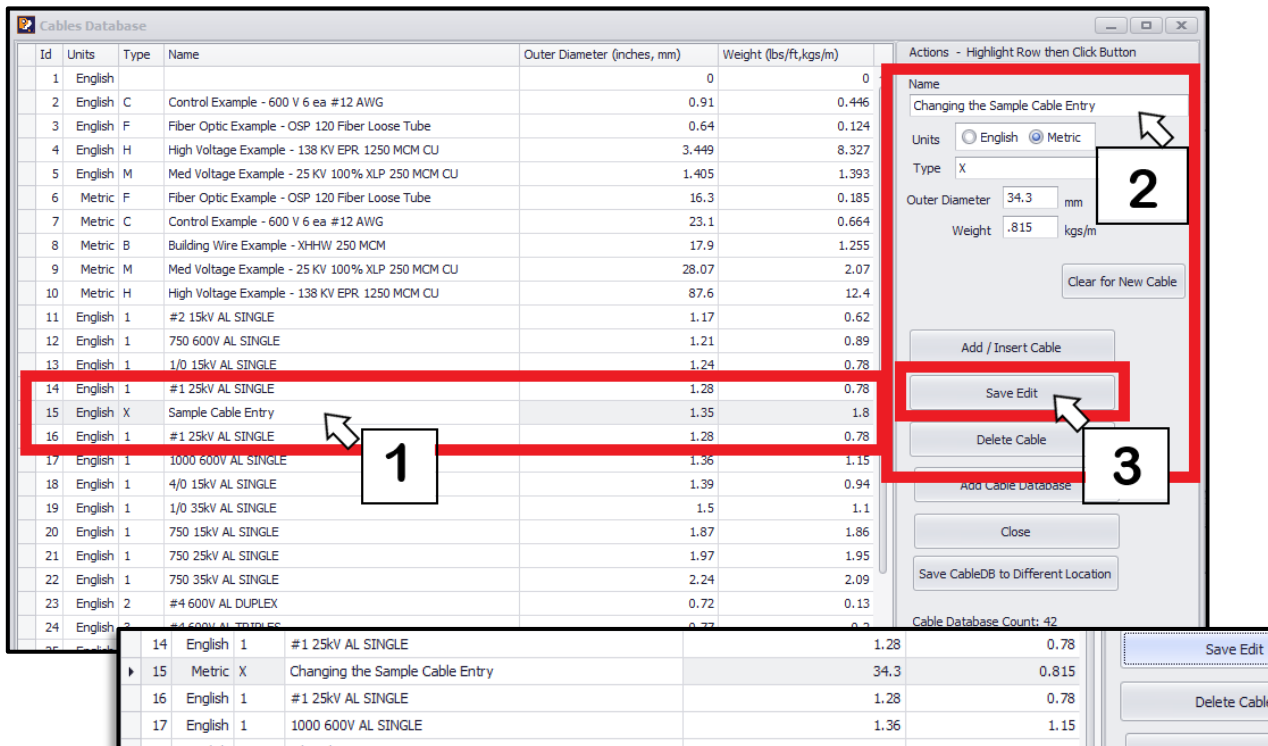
Cables Database

| Id | Units | Type | Name | Outer Diameter (inches, mm) | Weight (lbs/ft,kgs/m) |
|---|---|---|---|---|---|
| 1 | English | | | 0 | 0 |
| 2 | English | C | Control Example - 600 V 6 ea #12 AWG | 0.91 | 0.446 |
| 3 | English | F | Fiber Optic Example - OSP 120 Fiber Loose Tube | 0.64 | 0.124 |
| 4 | English | H | High Voltage Example - 138 KV EPR 1250 MCM CU | 3.449 | 8.327 |
| 5 | English | M | Med Voltage Example - 25 KV 100% XLP 250 MCM CU | 1.405 | 1.393 |
| 6 | Metric | F | Fiber Optic Example - OSP 120 Fiber Loose Tube | 16.3 | 0.185 |
| 7 | Metric | C | Control Example - 600 V 6 ea #12 AWG | 23.1 | 0.664 |
| 8 | Metric | B | Building Wire Example - XHHW 250 MCM | 17.9 | 1.255 |
| 9 | Metric | M | Med Voltage Example - 25 KV 100% XLP 250 MCM CU | 28.07 | 2.07 |
| 10 | Metric | H | High Voltage Example - 138 KV EPR 1250 MCM CU | 87.6 | 12.4 |
| 11 | English | 1 | #2 15kV AL SINGLE | 1.17 | 0.62 |
| 12 | English | 1 | 750 600V AL SINGLE | 1.21 | 0.89 |
| 13 | English | 1 | 1/0 15kV AL SINGLE | 1.24 | 0.78 |
| 14 | English | 1 | #1 25kV AL SINGLE | 1.28 | 0.78 |
| 15 | English | X | Sample Cable Entry | 1.35 | 1.8 |
| 16 | English | 1 | #1 25kV AL SINGLE | 1.28 | 0.78 |
| 17 | English | 1 | 1000 600V AL SINGLE | 1.36 | 1.15 |
| 18 | English | 1 | 4/0 15kV AL SINGLE | 1.39 | 0.94 |
| 19 | English | 1 | 1/0 35kV AL SINGLE | 1.5 | 1.1 |
| 20 | English | 1 | 750 15kV AL SINGLE | 1.87 | 1.86 |
| 21 | English | 1 | 750 25kV AL SINGLE | 1.97 | 1.95 |
| 22 | English | 1 | 750 35kV AL SINGLE | 2.24 | 2.09 |
| 23 | English | 2 | #4 600V AL DUPLEX | 0.72 | 0.13 |
| 24 | English | 3 | #4 600V AL TRIPLEX | 0.77 | 0.2 |

Actions - Highlight Row then Click Button
Name
Changing the Sample Cable Entry
Units English Metric
Type X
Outer Diameter 34.3 mm
Weight .815 kgs/m
Clear for New Cable
Add / Insert Cable
Save Edit
Delete Cable
Add Cable Database
Close
Save CableDB to Different Location
Cable Database Count: 42

2
1
3

| 14 | English | 1 | #1 25kV AL SINGLE | 1.28 | 0.78 |
|---|---|---|---|---|---|
| 15 | Metric | X | Changing the Sample Cable Entry | 34.3 | 0.815 |
| 16 | English | 1 | #1 25kV AL SINGLE | 1.28 | 0.78 |
| 17 | English | 1 | 1000 600V AL SINGLE | 1.36 | 1.15 |

Save Edit
Delete Cabl